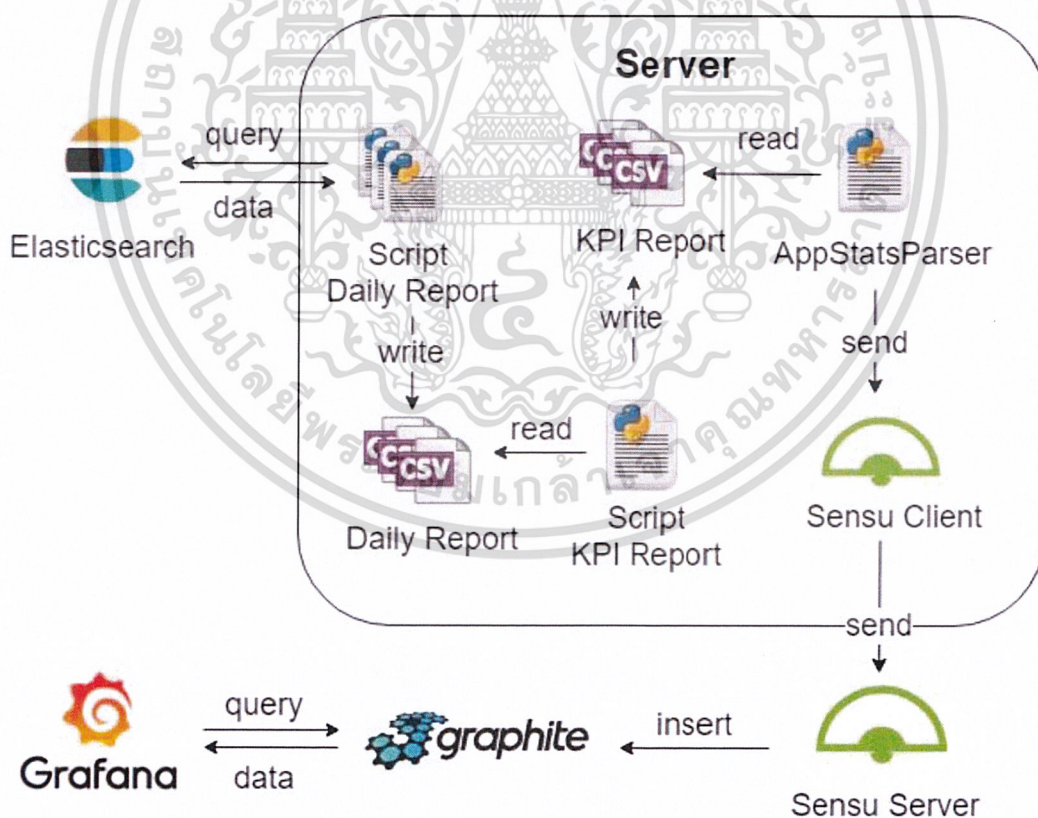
Server

query

data

Elasticsearch

Script Daily Report

write

CSV

KPI Report

read

AppStatsParser

write

send

CSV

Daily Report

read

Script KPI Report

Sensu Client

send

Grafana

query

data

graphite

insert

Sensu Server